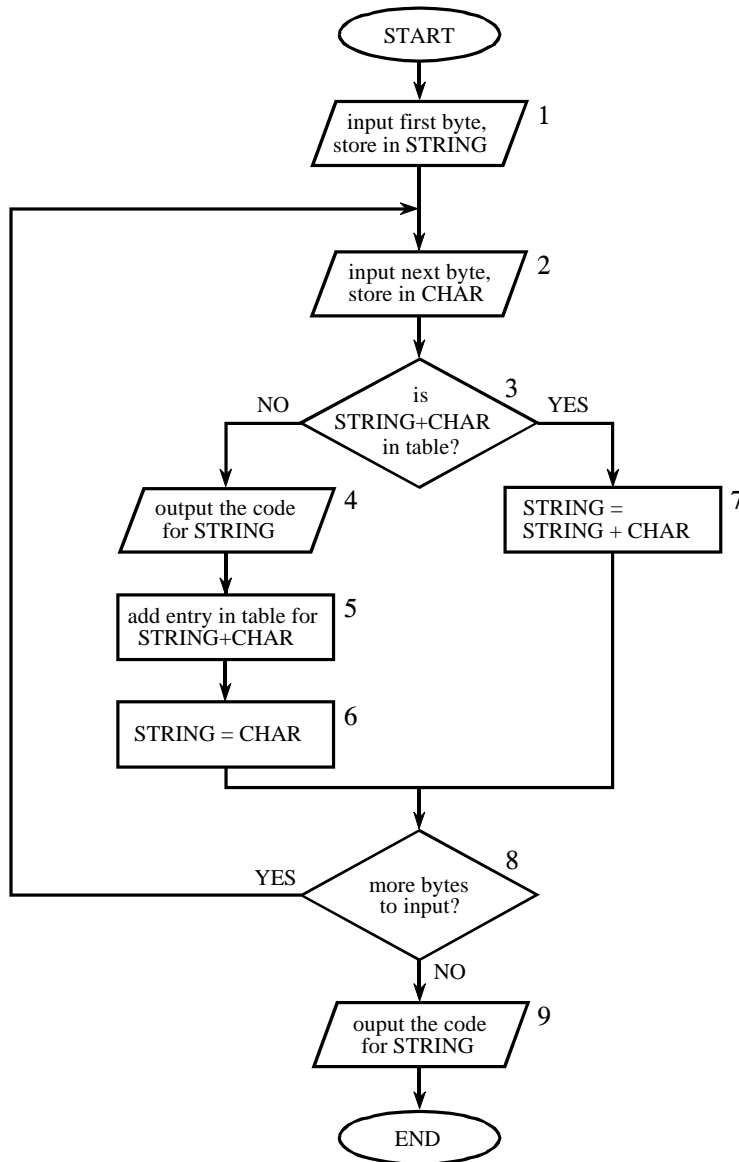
START

input first byte, store in STRING

1

input next byte, store in CHAR

2

is STRING+CHAR in table?

3

NO

YES

output the code for STRING

4

STRING = STRING + CHAR

7

add entry in table for STRING+CHAR

5

STRING = CHAR

6

more bytes to input?

8

YES

NO

ouput the code for STRING

9

END